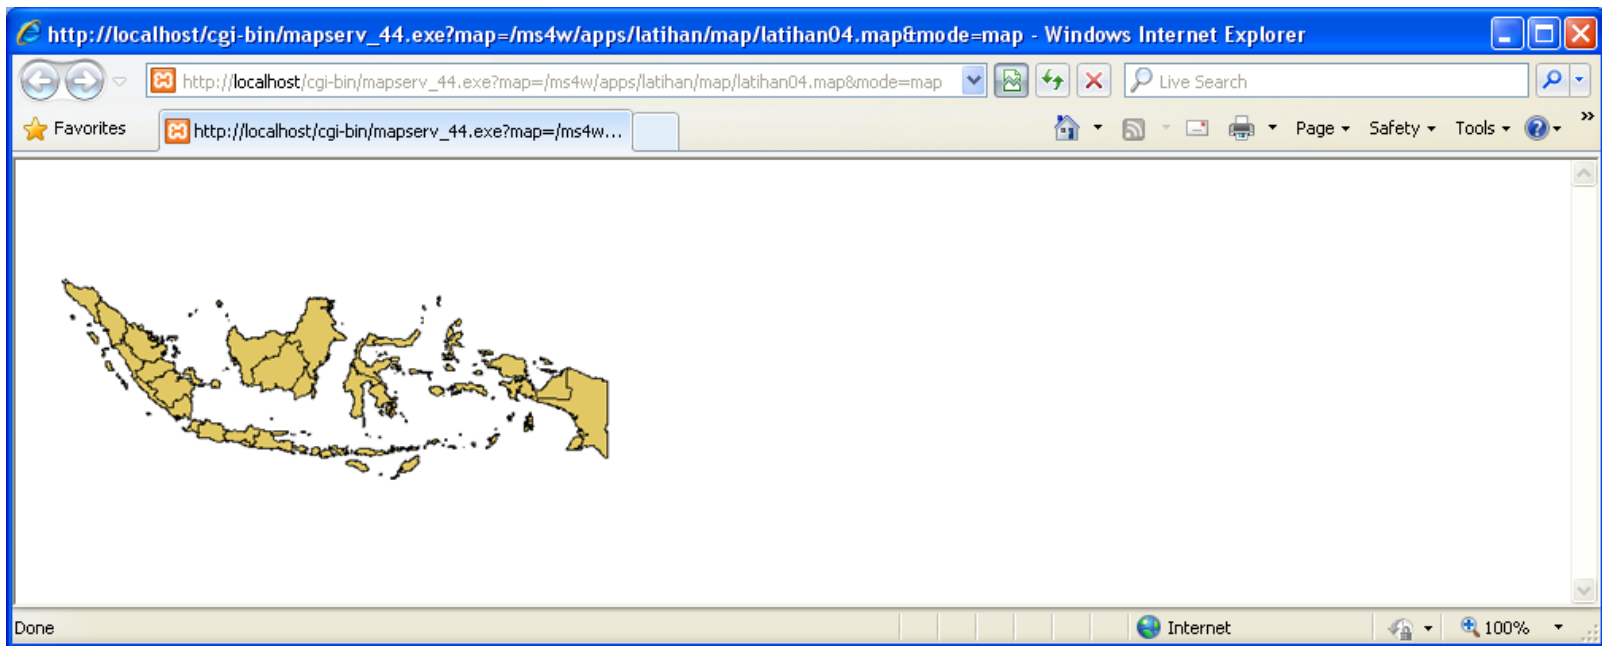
http://localhost/cgi-bin/mapserv_44.exe?map=/ms4w/apps/latihan/map/latihan04.map&mode=map - Windows Internet Explorer

http://localhost/cgi-bin/mapserv_44.exe?map=/ms4w/apps/latihan/map/latihan04.map&mode=map

Live Search

Favorites

http://localhost/cgi-bin/mapserv_44.exe?map=/ms4w...

Page Safety Tools

Done

Internet

100%